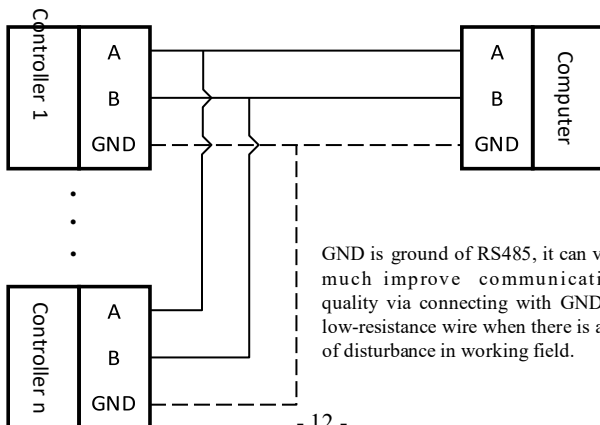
Controller 1

A

B

GND

A

B

GND

Computer

Controller n

A

B

GND

GND is ground of RS485, it can v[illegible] much improve communicati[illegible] quality via connecting with GND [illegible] low-resistance wire when there is a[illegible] of disturbance in working field.

- 12 -